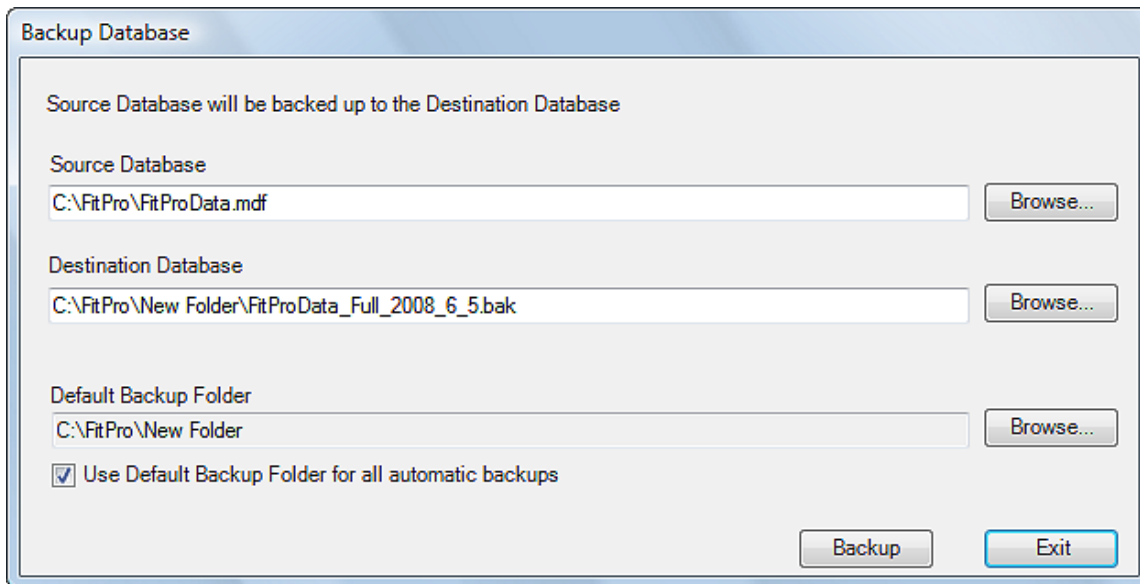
Backup Database

Source Database will be backed up to the Destination Database

Source Database

C:\FitPro\FitProData.mdf

Browse...

Destination Database

C:\FitPro\New Folder\FitProData_Full_2008_6_5.bak

Browse...

Default Backup Folder

C:\FitPro\New Folder

Browse...

Use Default Backup Folder for all automatic backups

Backup

Exit